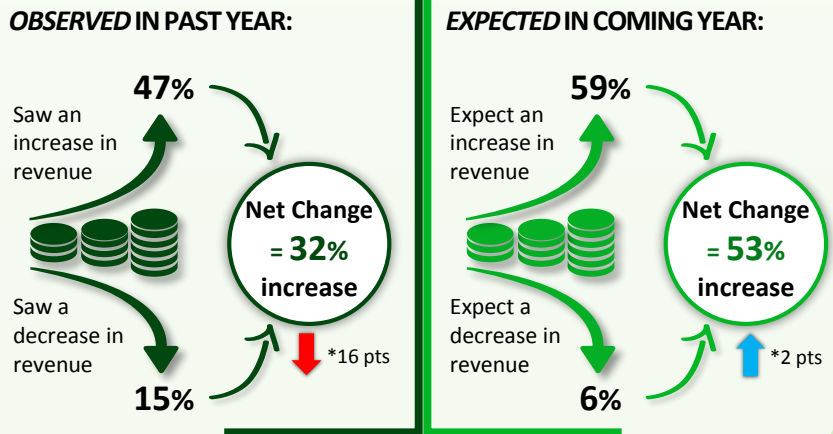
OBSERVED IN PAST YEAR:

47%

Saw an increase in revenue

Net Change = 32% increase

Saw a decrease in revenue

*16 pts

15%

EXPECTED IN COMING YEAR:

59%

Expect an increase in revenue

Net Change = 53% increase

Expect a decrease in revenue

*2 pts

6%